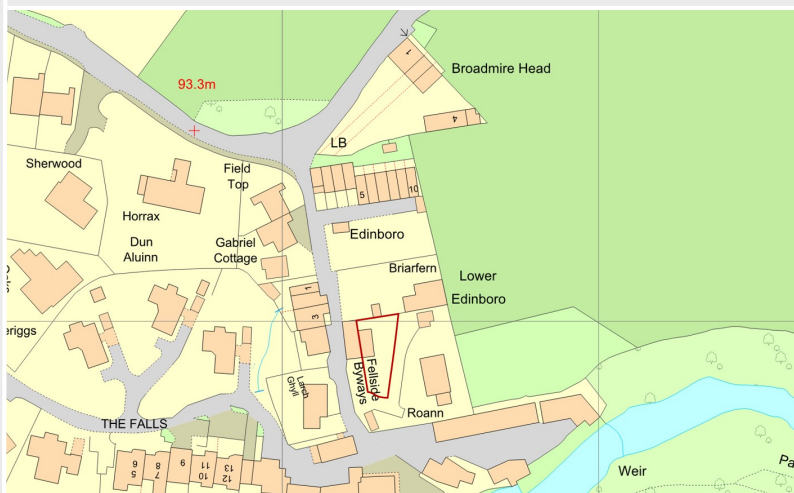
93.3m

Broadmire Head

1

4

LB

Sherwood

Field Top

Horrax

5

10

Dun Aluinn

Gabriel Cottage

Edinboro

Briarfern

Lower Edinboro

1

3

erriggs

Fellside

Byways

Land Ghyll

Roann

THE FALLS

5

6

7

8

9

10

11

12

13

Weir

Pa